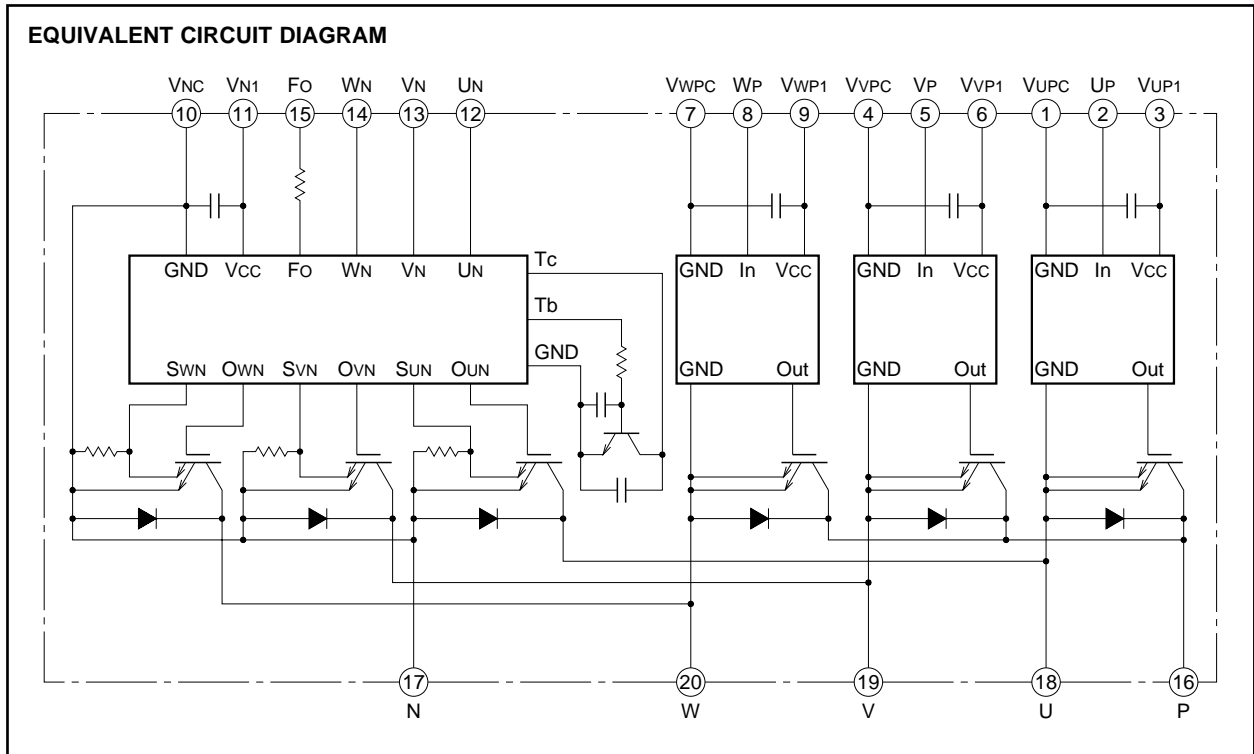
EQUIVALENT CIRCUIT DIAGRAM

VNC VN1 FO WN VN UN VWPC WP VWP1 VVPC VP VVP1 VUPC UP VUP1

10 11 15 14 13 12 7 8 9 4 5 6 1 2 3

GND VCC FO WN VN UN

Tc

Tb

GND

SWN OWN SVN OVN SUN OUN

GND In VCC
GND Out

GND In VCC
GND Out

GND In VCC
GND Out

17 20 19 18 16

N W V U P